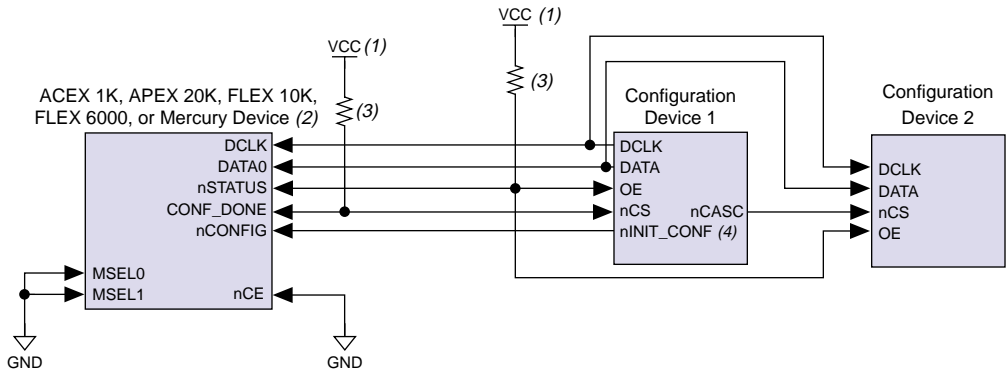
VCC (1)

VCC (1)

(3)

(3)

ACEX 1K, APEX 20K, FLEX 10K, FLEX 6000, or Mercury Device (2)

DCLK
DATA0
nSTATUS
CONF_DONE
nCONFIG

MSEL0
MSEL1
nCE

GND

GND

Configuration Device 1

DCLK
DATA
OE
nCS
nCASC
nINIT_CONF (4)

Configuration Device 2

DCLK
DATA
nCS
OE